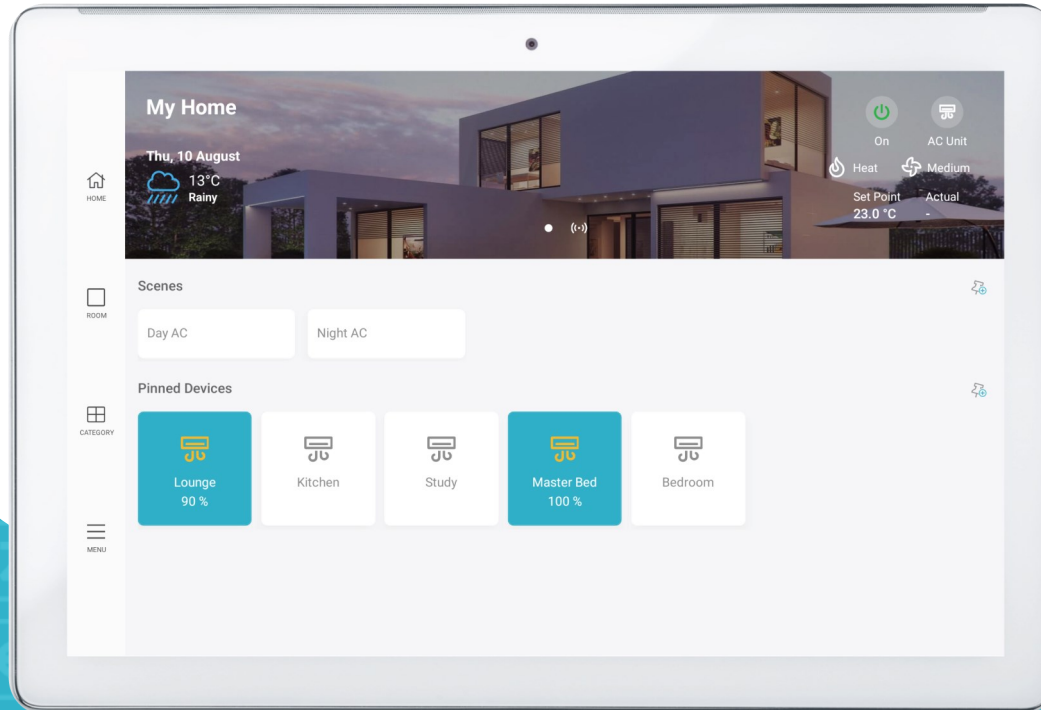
My Home

Thu, 10 August
13°C
Rainy

On
AC Unit
Heat
Medium
Set Point
23.0 °C
Actual
-

HOME

ROOM

CATEGORY

MENU

Scenes

Day AC

Night AC

Pinned Devices

Lounge
90 %

Kitchen

Study

Master Bed
100 %

Bedroom